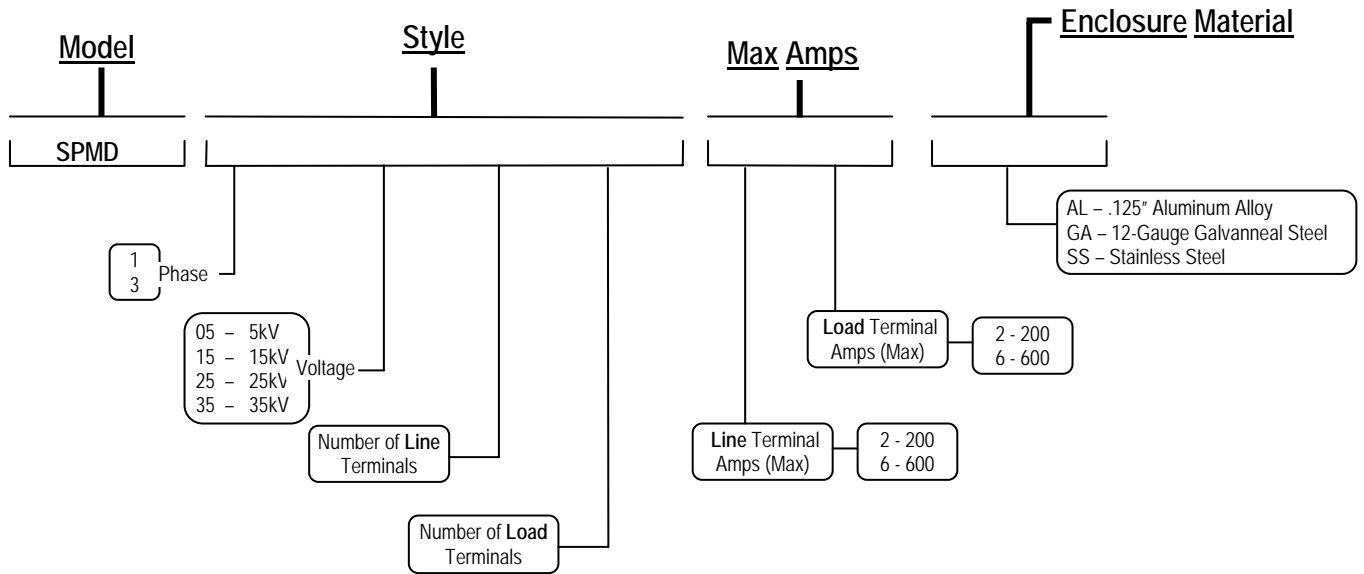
Model

SPMD

Style

Max Amps

Enclosure Material

1
3
Phase

05 – 5kV
15 – 15kV
25 – 25kV
35 – 35kV
Voltage

Number of Line Terminals

Number of Load Terminals

Load Terminal Amps (Max)

2 - 200
6 - 600

Line Terminal Amps (Max)

2 - 200
6 - 600

AL – .125″ Aluminum Alloy
GA – 12-Gauge Galvanneal Steel
SS – Stainless Steel